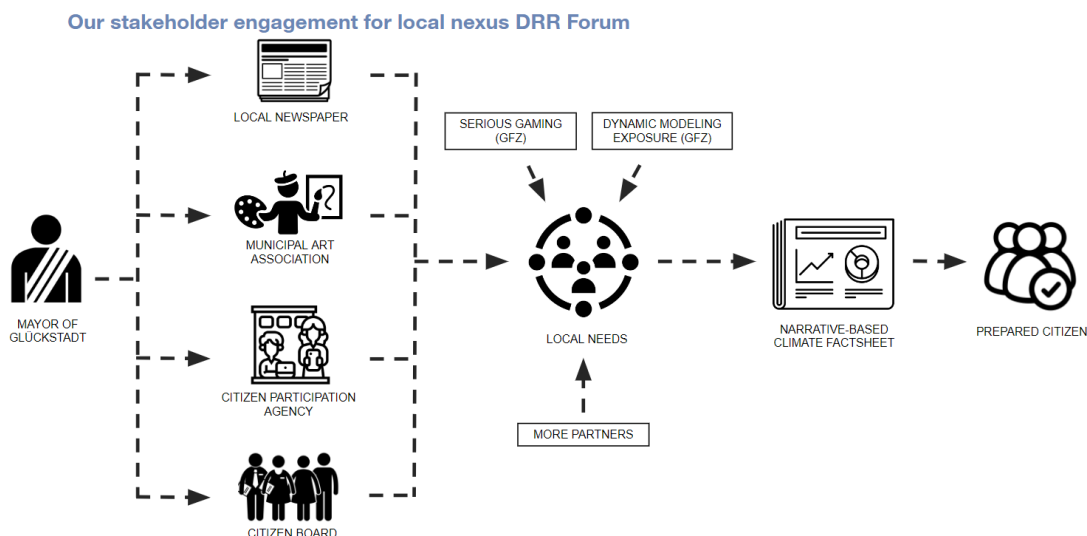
Our stakeholder engagement for local nexus DRR Forum

MAYOR OF GLÜCKSTADT

LOCAL NEWSPAPER

MUNICIPAL ART ASSOCIATION

CITIZEN PARTICIPATION AGENCY

CITIZEN BOARD

SERIOUS GAMING (GFZ)

DYNAMIC MODELING EXPOSURE (GFZ)

LOCAL NEEDS

MORE PARTNERS

NARRATIVE-BASED CLIMATE FACTSHEET

PREPARED CITIZEN